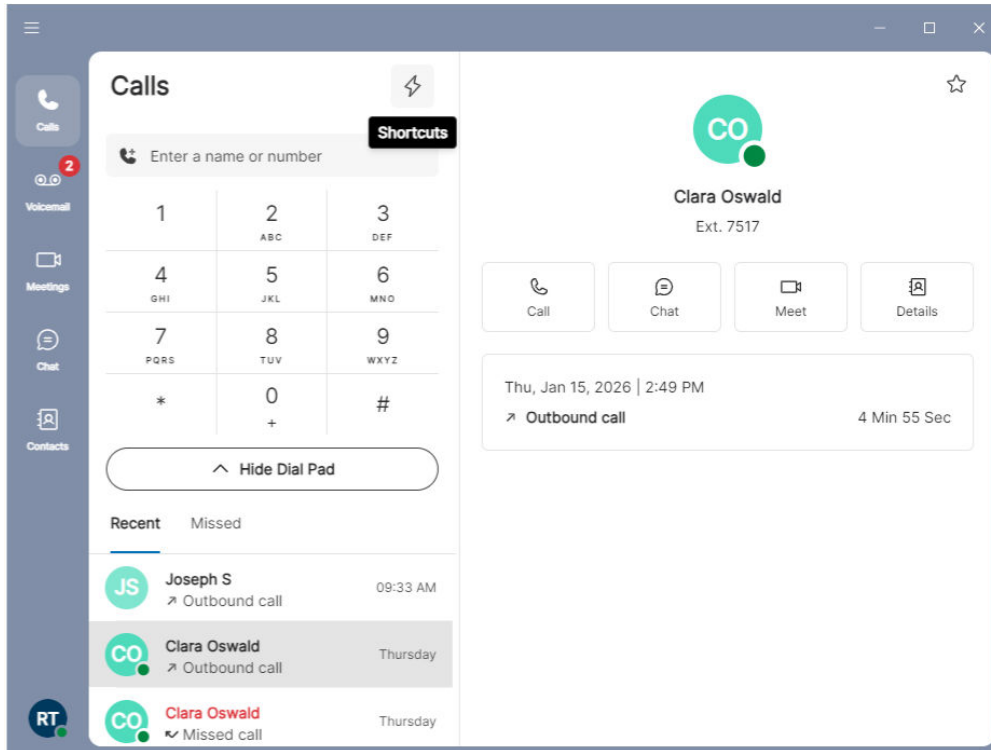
Calls

2
Voicemail

Meetings

Chat

Contacts

RT

Calls

Shortcuts

Enter a name or number

| 1 | 2 ABC | 3 DEF |
|---|---|---|
| 4 GHI | 5 JKL | 6 MNO |
| 7 PQRS | 8 TUV | 9 WXYZ |
| * | 0 + | # |

Hide Dial Pad

Recent Missed

JS Joseph S
↗ Outbound call 09:33 AM

CO Clara Oswald
↗ Outbound call Thursday

CO Clara Oswald
Missed call Thursday

CO

Clara Oswald
Ext. 7517

Call Chat Meet Details

Thu, Jan 15, 2026 | 2:49 PM
↗ Outbound call 4 Min 55 Sec